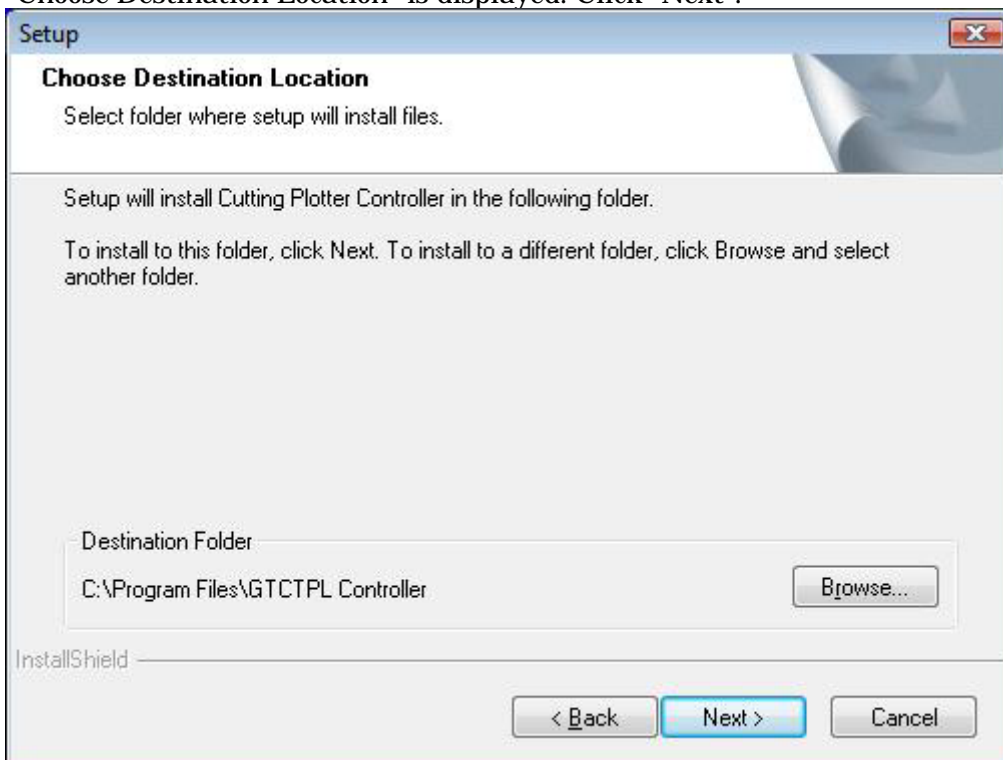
"Choose Destination Location" is displayed. Click "Next".

Setup

Choose Destination Location

Select folder where setup will install files.

Setup will install Cutting Plotter Controller in the following folder.

To install to this folder, click Next. To install to a different folder, click Browse and select another folder.

Destination Folder

C:\Program Files\GTCTPL Controller

Browse...

InstallShield

< Back

Next >

Cancel